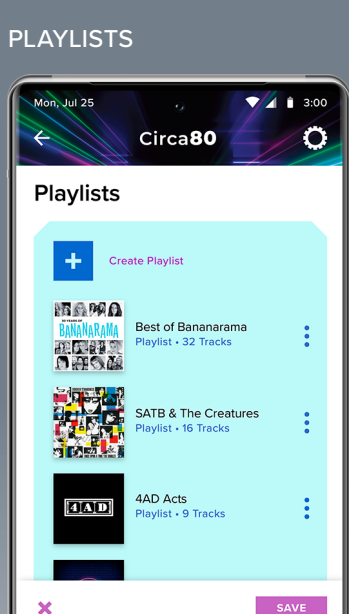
PLAYLISTS

Mon, Jul 25

3:00

Circa80

Playlists

Create Playlist

30 YEARS OF BANANARAMA

Best of Bananarama

Playlist • 32 Tracks

SATB & The Creatures

Playlist • 16 Tracks

4AD

4AD Acts

Playlist • 9 Tracks

SAVE